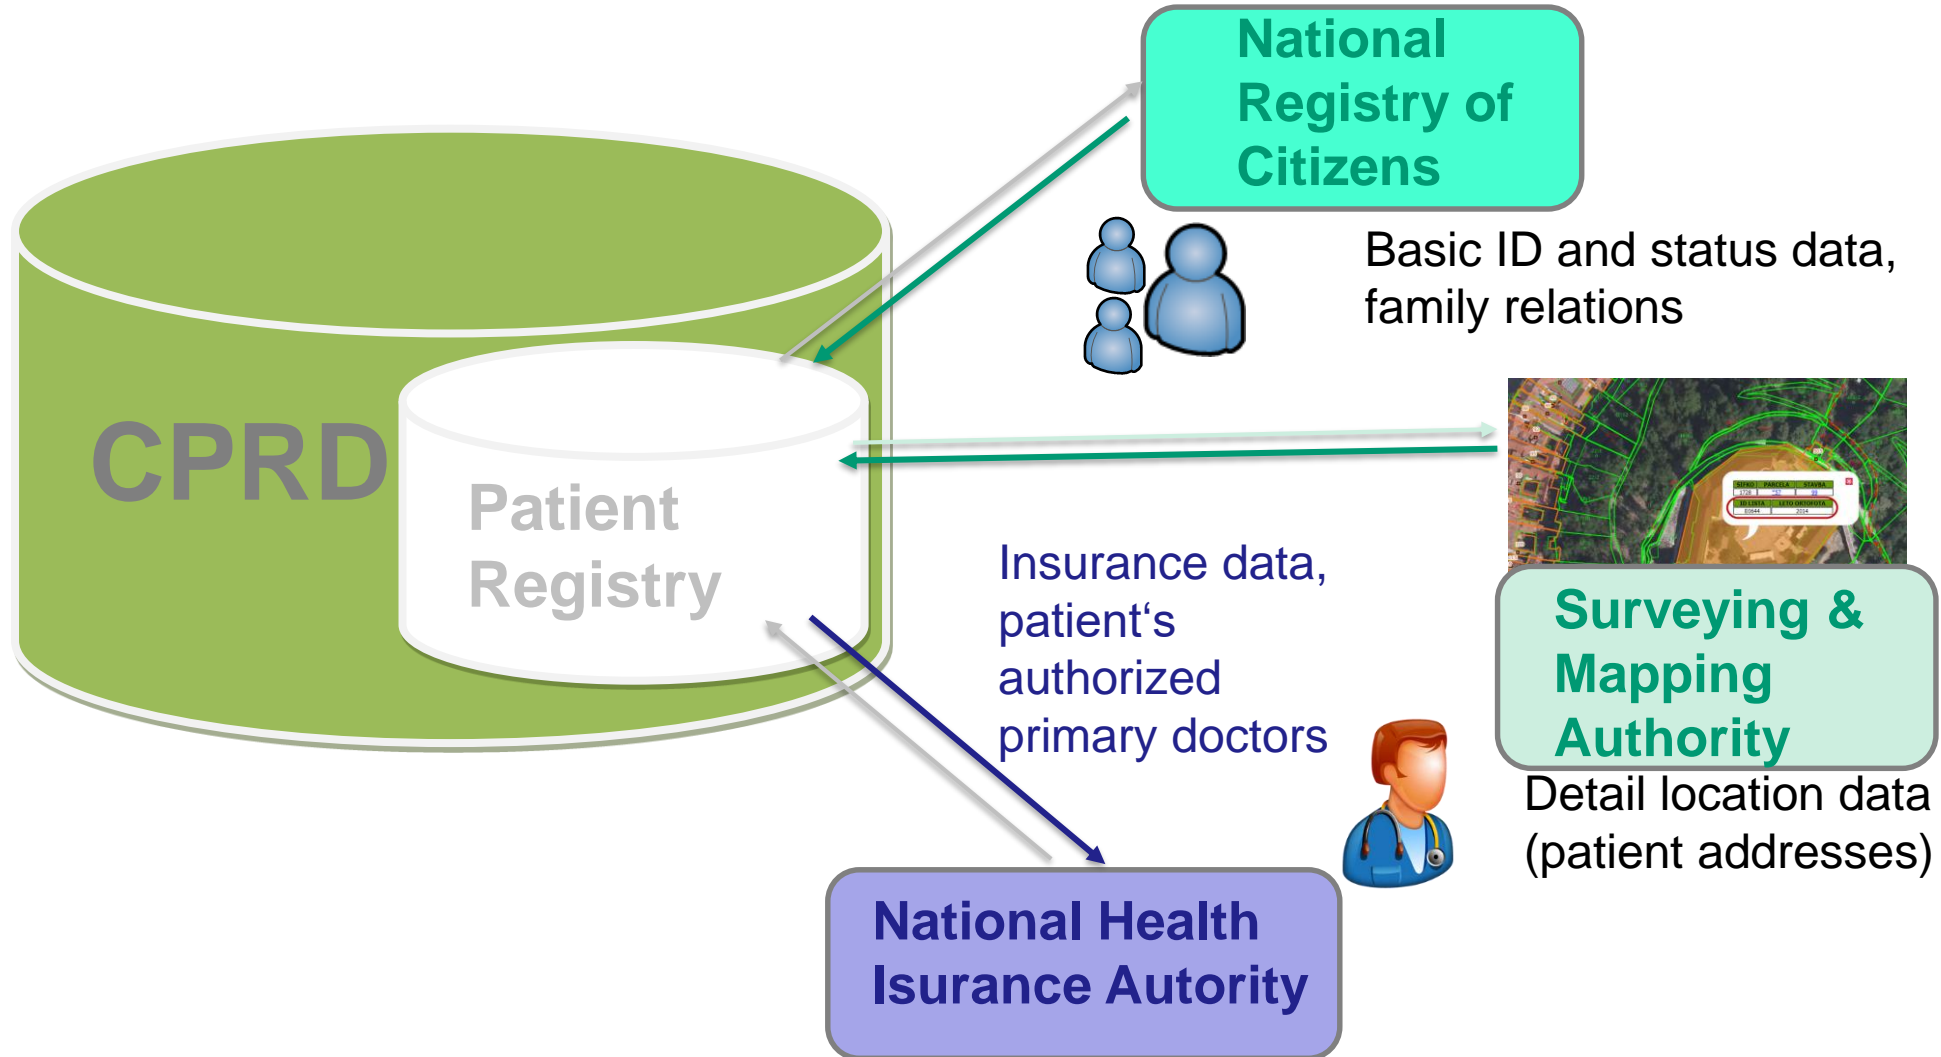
National Registry of Citizens

Basic ID and status data, family relations

CPRD

Patient Registry

Insurance data, patient‘s authorized primary doctors

Surveying & Mapping Authority

Detail location data (patient addresses)

National Health Isurance Autority